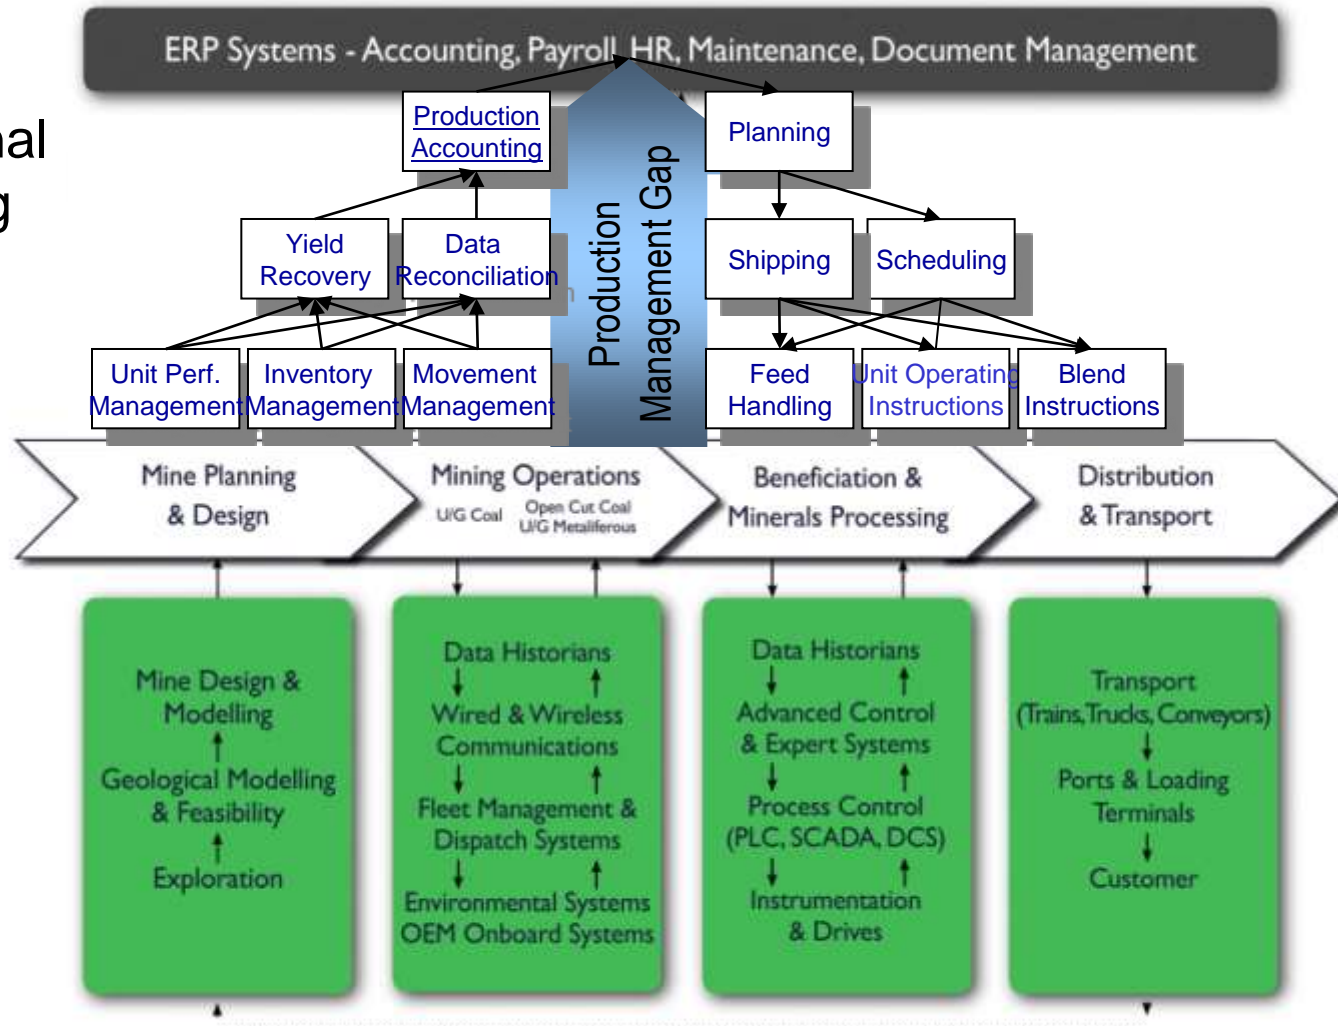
ERP Systems - Accounting, Payroll, HR, Maintenance, Document Management

al
g

Production Accounting

Planning

Production Management Gap

Yield Recovery

Data Reconciliation

Shipping

Scheduling

Unit Perf. Management

Inventory Management

Movement Management

Feed Handling

Unit Operating Instructions

Blend Instructions

Mine Planning & Design

Mining Operations
U/G Coal
Open Cut Coal
U/G Metaliferous

Beneficiation & Minerals Processing

Distribution & Transport

Mine Design & Modelling
Geological Modelling & Feasibility
Exploration

Data Historians
Wired & Wireless Communications
Fleet Management & Dispatch Systems
Environmental Systems
OEM Onboard Systems

Data Historians
Advanced Control & Expert Systems
Process Control (PLC, SCADA, DCS)
Instrumentation & Drives

Transport (Trains, Trucks, Conveyors)
Ports & Loading Terminals
Customer